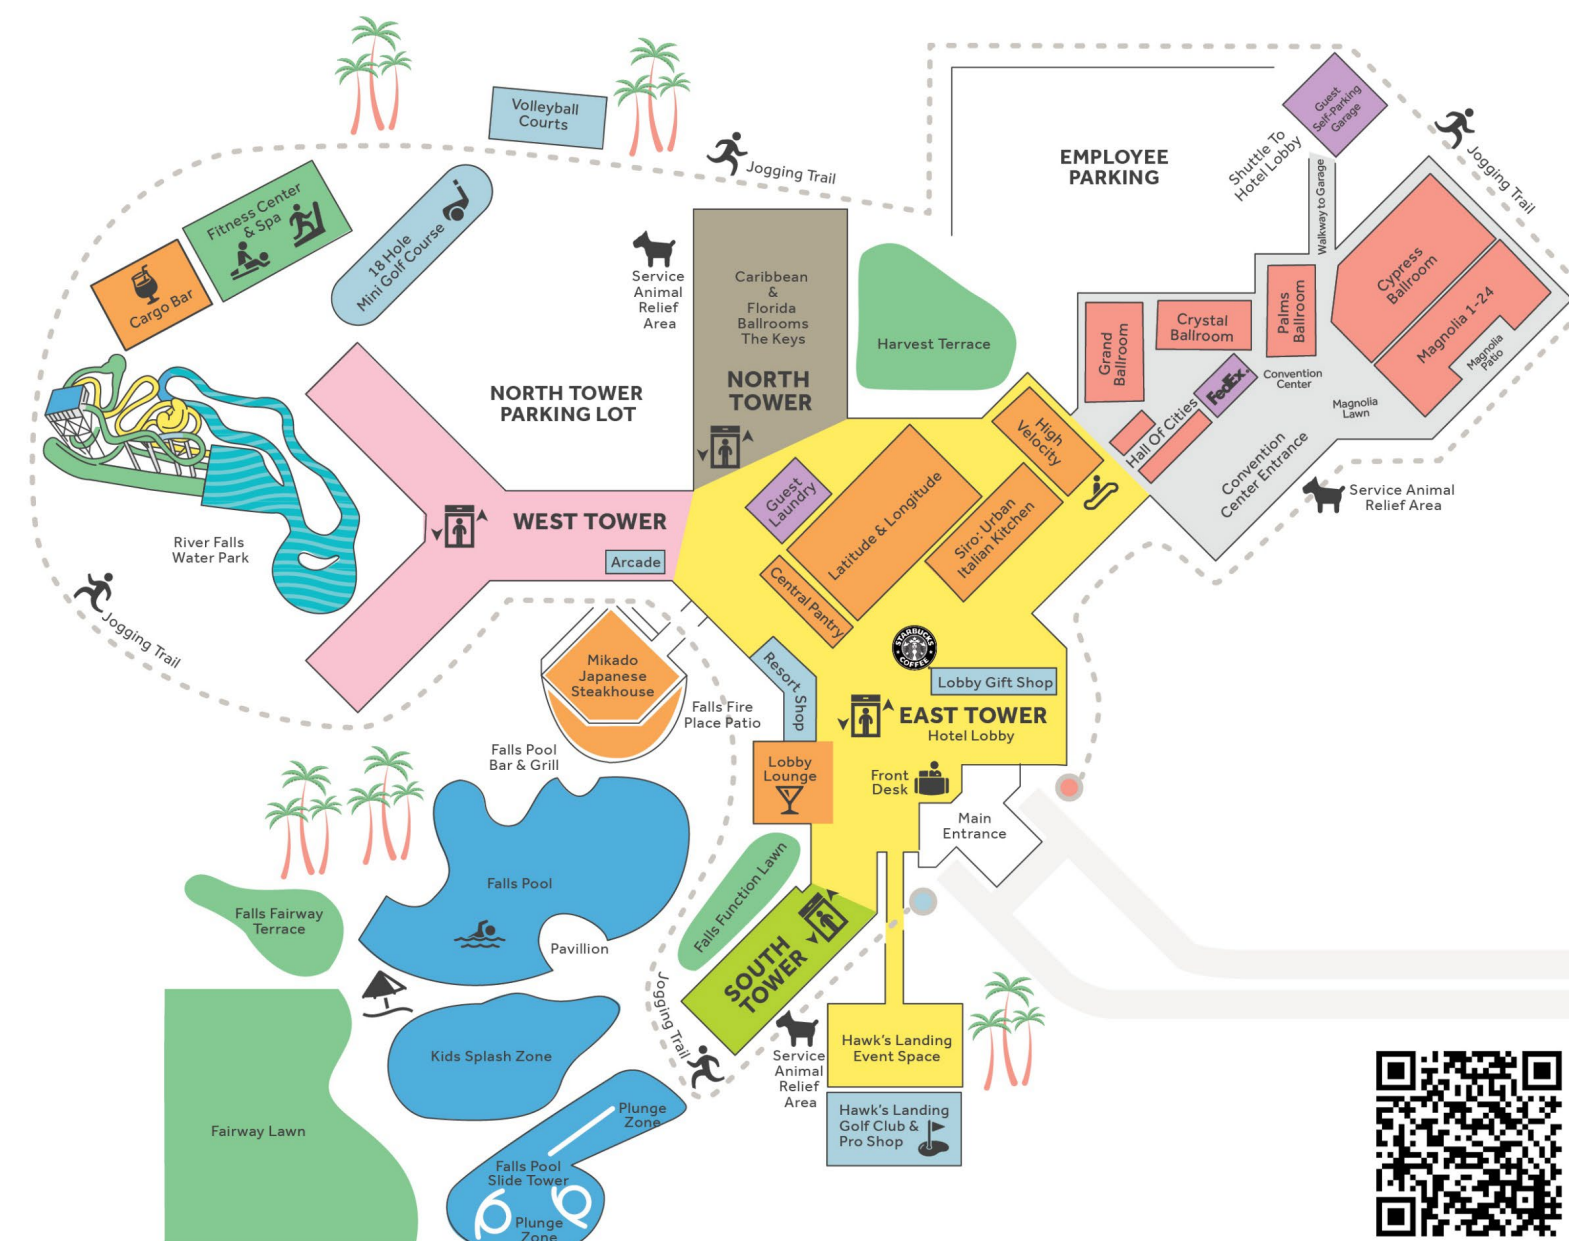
Volleyball Courts

Jogging Trail

EMPLOYEE PARKING

Shuttle To Hotel Lobby

Guest Self-Parking Garage

Walkway to Garage

Jogging Trail

Fitness Center & Spa

Cargo Bar

18 Hole Mini Golf Course

Service Animal Relief Area

Caribbean & Florida Ballrooms The Keys

Harvest Terrace

Cypress Ballroom

Magnolia 1-24

Magnolia Patio

Palms Ballroom

Crystal Ballroom

Grand Ballroom

FedEx

Convention Center

Magnolia Lawn

Hall Of Cities

Convention Center Entrance

Service Animal Relief Area

NORTH TOWER PARKING LOT

NORTH TOWER

High Velocity

River Falls Water Park

WEST TOWER

Arcade

Guest Laundry

Latitude & Longitude

Siro: Urban Italian Kitchen

Central Pantry

Jogging Trail

Mikado Japanese Steakhouse

Falls Fire Place Patio

Resort Shop

Lobby Gift Shop

EAST TOWER

Hotel Lobby

Falls Pool Bar & Grill

Lobby Lounge

Front Desk

Main Entrance

Falls Pool

Falls Fairway Terrace

Pavillion

Falls Function Lawn

SOUTH TOWER

Jogging Trail

Kids Splash Zone

Service Animal Relief Area

Hawk's Landing Event Space

Fairway Lawn

Plunge Zone

Falls Pool Slide Tower

Plunge Zone

Hawk's Landing Golf Club & Pro Shop